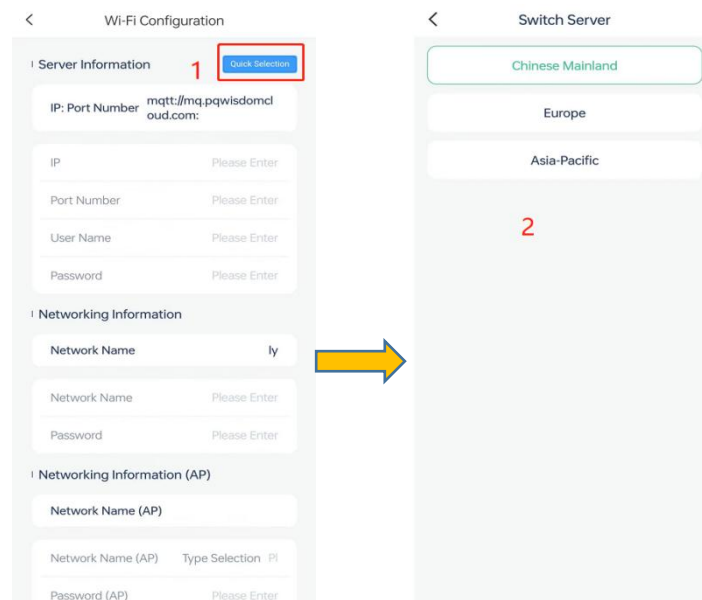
<

Wi-Fi Configuration

Server Information

1

Quick Selection

IP: Port Number mqtt://mq.pqwisdomcloud.com:

IP Please Enter

Port Number Please Enter

User Name Please Enter

Password Please Enter

Networking Information

Network Name ly

Network Name Please Enter

Password Please Enter

Networking Information (AP)

Network Name (AP)

Network Name (AP) Type Selection Pl

Password (AP) Please Enter

<

Switch Server

Chinese Mainland

Europe

Asia-Pacific

2